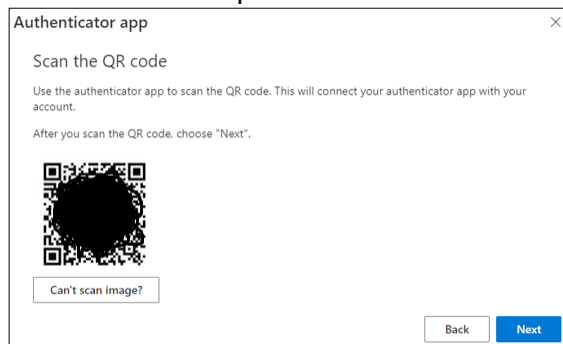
Authenticator app

×

Scan the QR code

Use the authenticator app to scan the QR code. This will connect your authenticator app with your account.

After you scan the QR code, choose "Next".

Can't scan image?

Back

Next